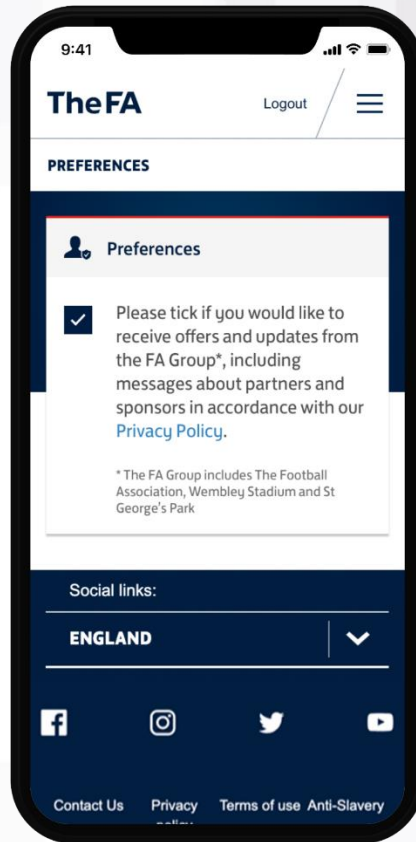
9:41

TheFA

Logout

PREFERENCES

Preferences

Please tick if you would like to receive offers and updates from the FA Group*, including messages about partners and sponsors in accordance with our Privacy Policy.

* The FA Group includes The Football Association, Wembley Stadium and St George's Park

Social links:

ENGLAND

Contact Us Privacy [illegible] Terms of use Anti-Slavery